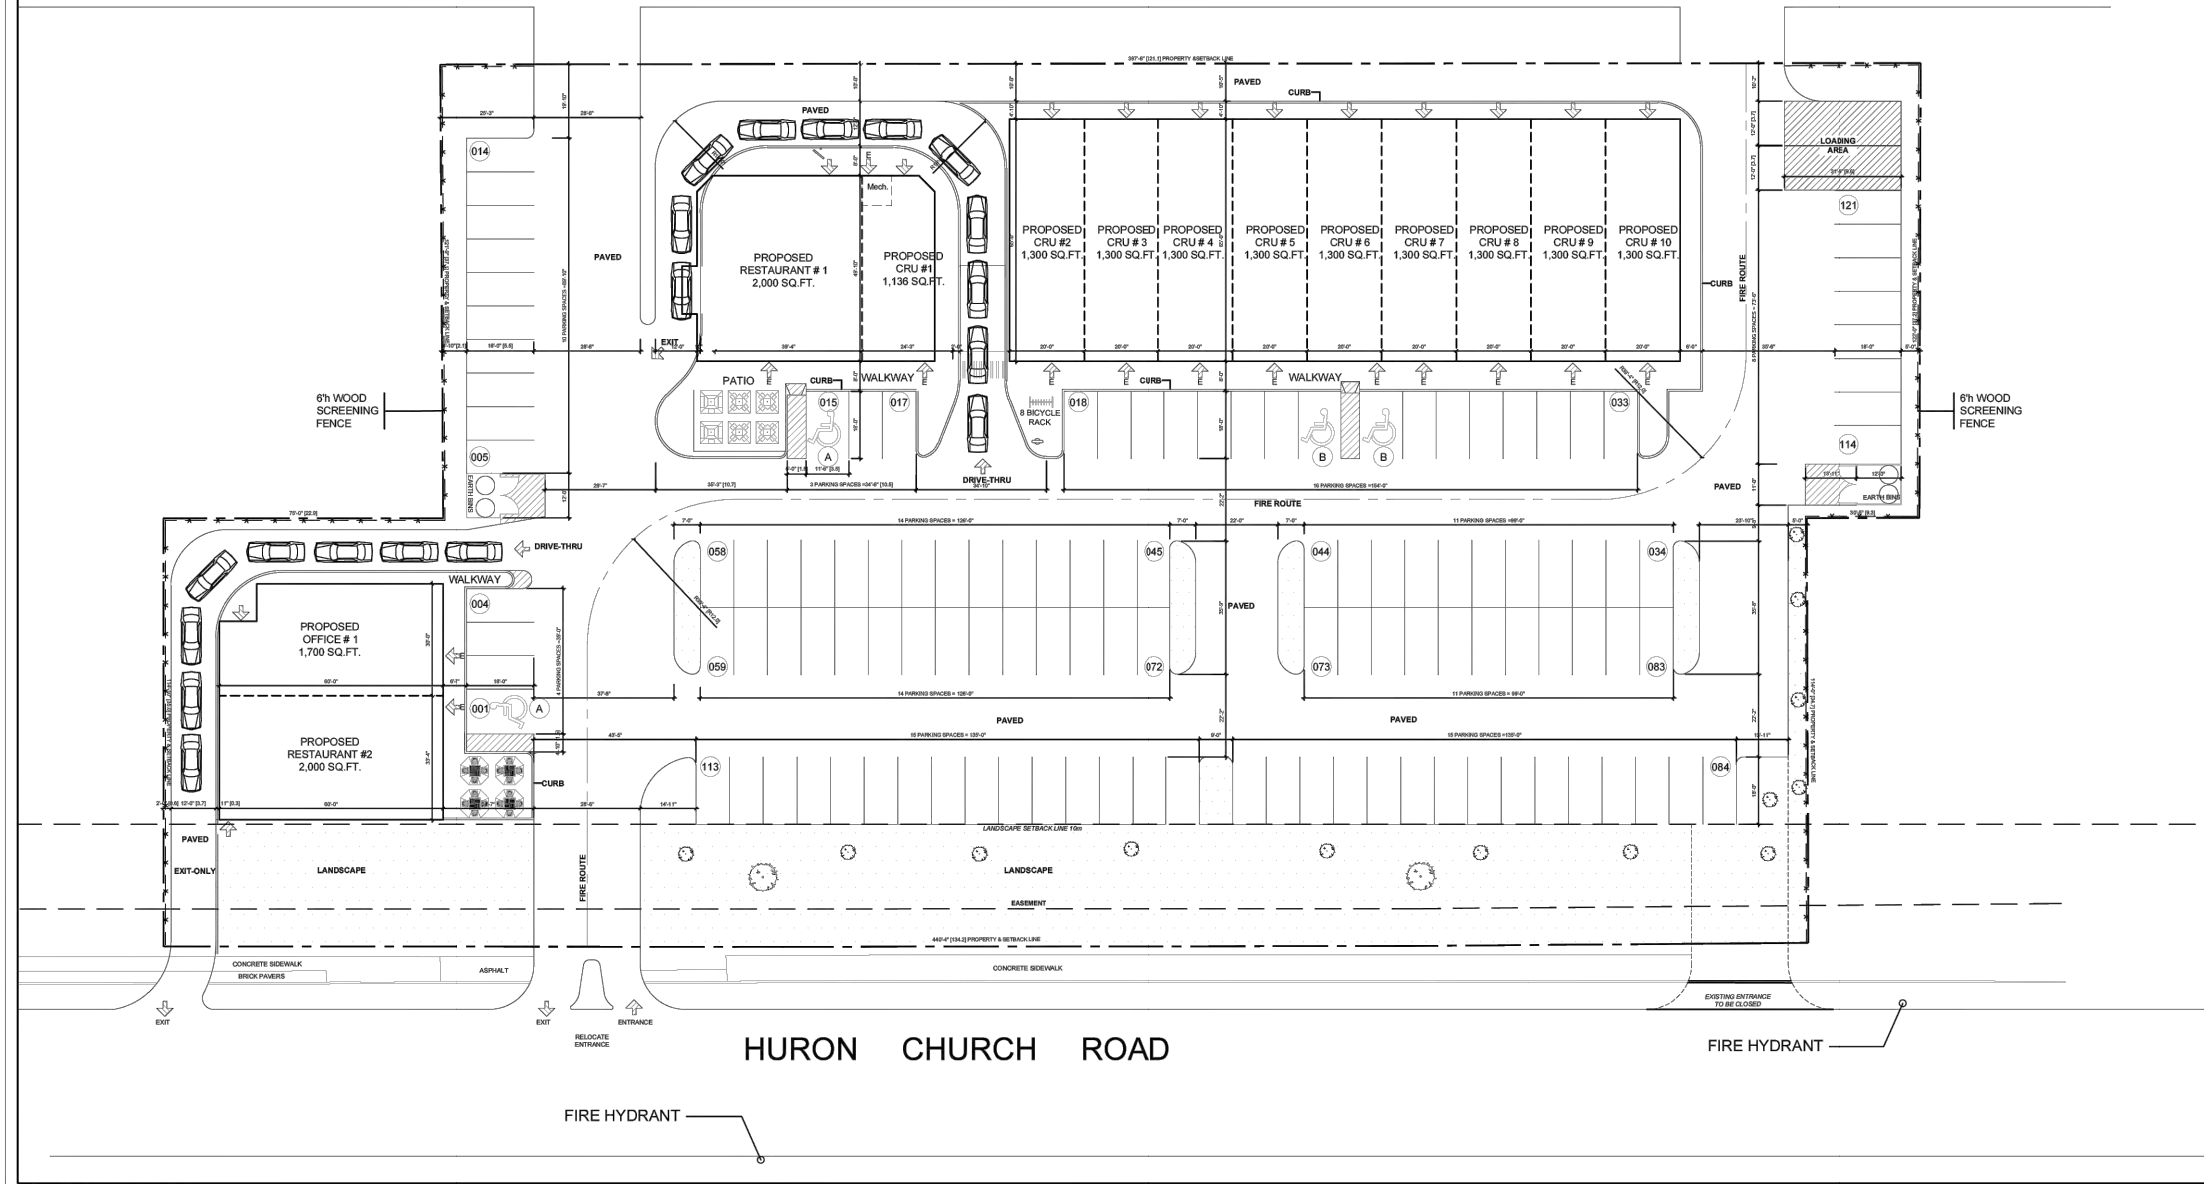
397'-6" [121.1] PROPERTY & SETBACK LINE

PAVED

CURB

PAVED

LOADING AREA

014

PAVED

PROPOSED RESTAURANT # 1 2,000 SQ.FT.

Mech.

PROPOSED CRU #1 1,136 SQ.FT.

PROPOSED CRU #2 1,300 SQ.FT.

PROPOSED CRU # 3 1,300 SQ.FT.

PROPOSED CRU # 4 1,300 SQ.FT.

PROPOSED CRU # 5 1,300 SQ.FT.

PROPOSED CRU # 6 1,300 SQ.FT.

PROPOSED CRU # 7 1,300 SQ.FT.

PROPOSED CRU # 8 1,300 SQ.FT.

PROPOSED CRU # 9 1,300 SQ.FT.

PROPOSED CRU # 10 1,300 SQ.FT.

121

CURB

FIRE ROUTE

EXIT

PATIO

CURB

WALKWAY

CURB

WALKWAY

6'h WOOD SCREENING FENCE

015

017

8 BICYCLE RACK

018

033

6'h WOOD SCREENING FENCE

114

005

A

B

B

EARTH BINS

DRIVE-THRU

3 PARKING SPACES =34'-6" [10.5]

16 PARKING SPACES =154'-0"

PAVED

FIRE ROUTE

EARTH BINS

DRIVE-THRU

14 PARKING SPACES = 126'-0"

11 PARKING SPACES =99'-0"

WALKWAY

058

045

044

034

004

PAVED

PROPOSED OFFICE # 1 1,700 SQ.FT.

059

072

073

083

14 PARKING SPACES = 126'-0"

11 PARKING SPACES = 99'-0"

001

A

PROPOSED RESTAURANT #2 2,000 SQ.FT.

PAVED

PAVED

15 PARKING SPACES = 135'-0"

15 PARKING SPACES = 135'-0"

113

084

CURB

LANDSCAPE SETBACK LINE 10m

PAVED

EXIT-ONLY

LANDSCAPE

FIRE ROUTE

LANDSCAPE

EASEMENT

440'-4" [134.2] PROPERTY & SETBACK LINE

CONCRETE SIDEWALK

BRICK PAVERS

ASPHALT

CONCRETE SIDEWALK

EXISTING ENTRANCE TO BE CLOSED

EXIT

EXIT

RELOCATE ENTRANCE

ENTRANCE

HURON CHURCH ROAD

FIRE HYDRANT

FIRE HYDRANT